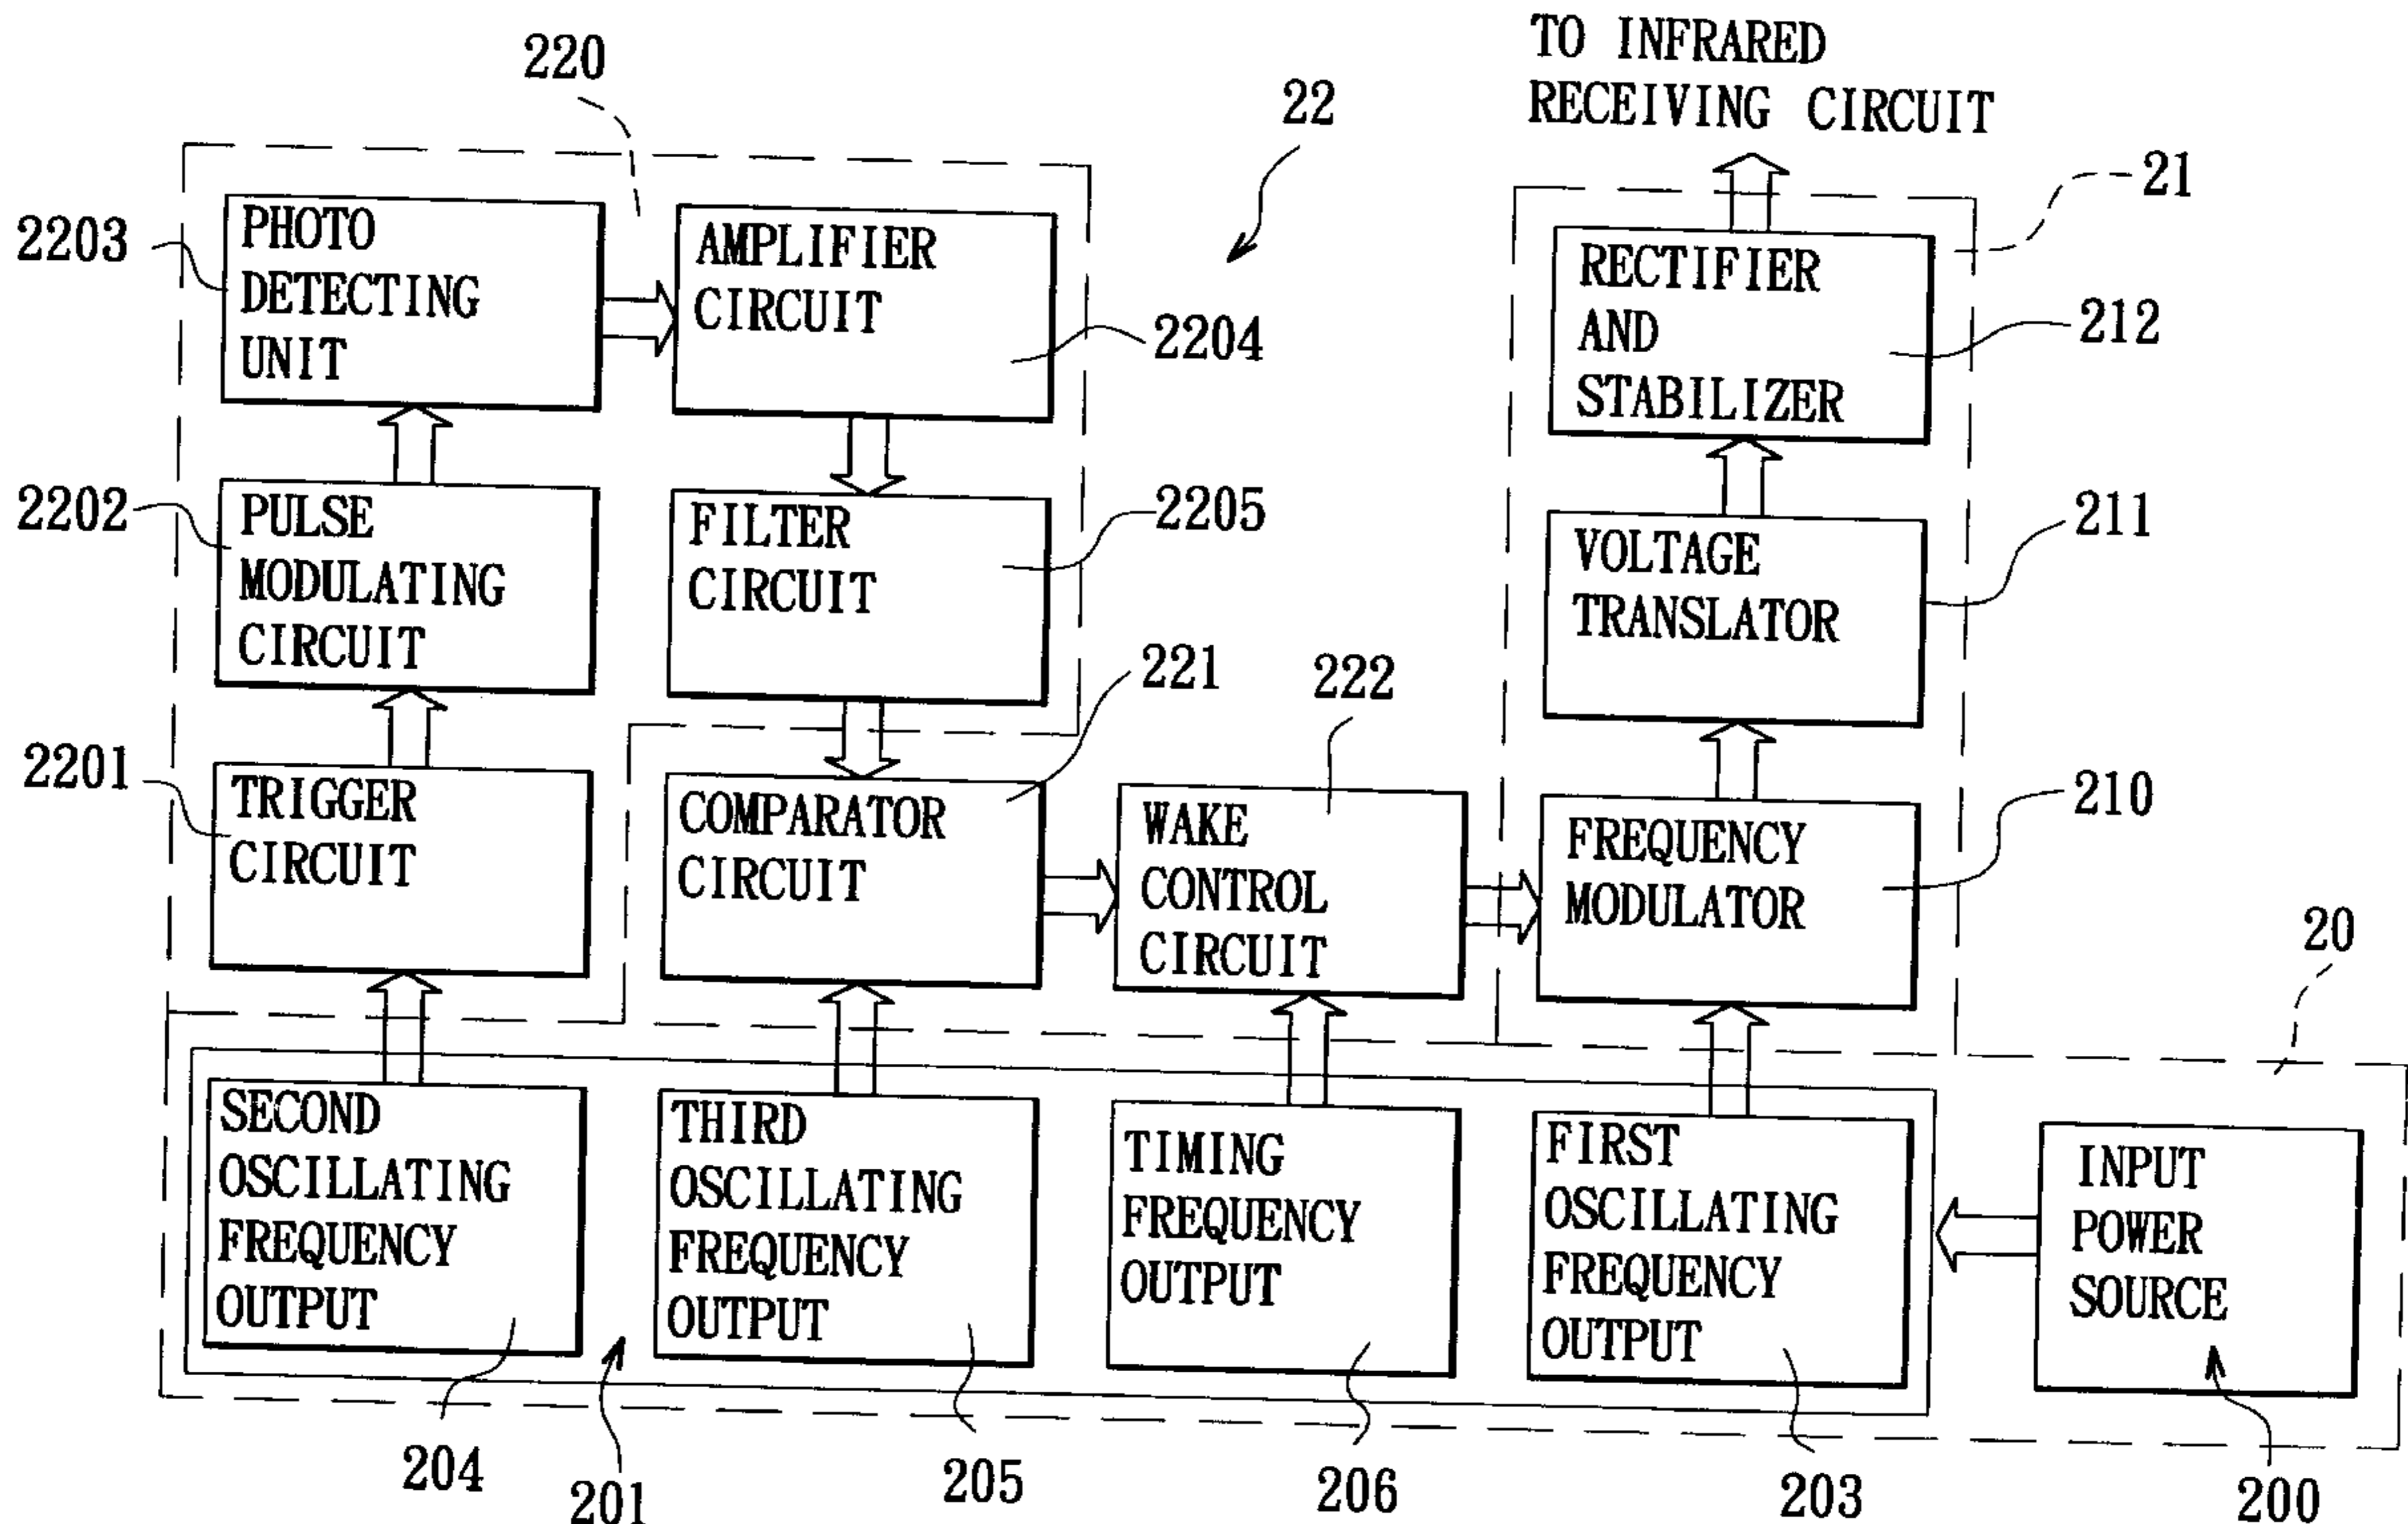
TO INFRARED RECEIVING CIRCUIT

220

22

21

2203

PHOTO DETECTING UNIT

AMPLIFIER CIRCUIT

2204

RECTIFIER AND STABILIZER

212

2202

PULSE MODULATING CIRCUIT

FILTER CIRCUIT

2205

VOLTAGE TRANSLATOR

211

221

222

2201

TRIGGER CIRCUIT

COMPARATOR CIRCUIT

WAKE CONTROL CIRCUIT

FREQUENCY MODULATOR

210

20

SECOND OSCILLATING FREQUENCY OUTPUT

THIRD OSCILLATING FREQUENCY OUTPUT

TIMING FREQUENCY OUTPUT

FIRST OSCILLATING FREQUENCY OUTPUT

INPUT POWER SOURCE

204

201

205

206

203

200